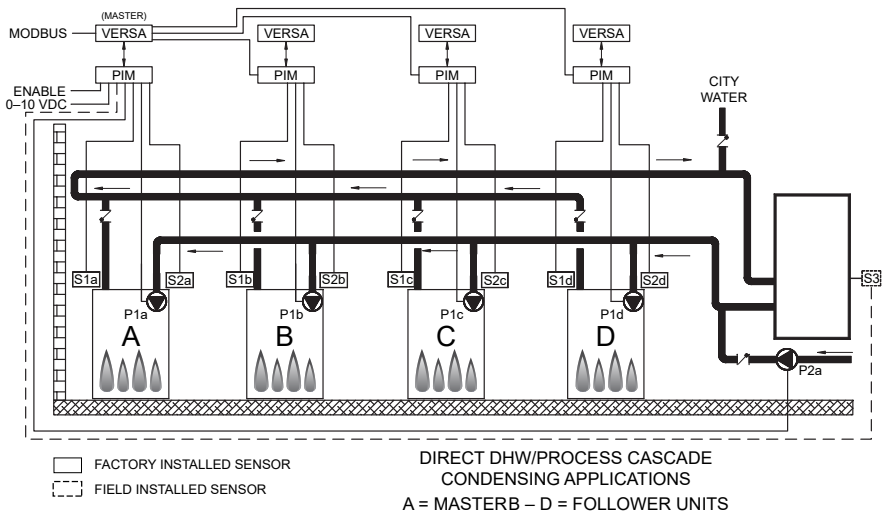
(MASTER)
MODBUS
VERSA
VERSA
VERSA
VERSA
PIM
PIM
PIM
PIM
ENABLE
0–10 VDC
CITY WATER
S1a
S2a
S1b
S2b
S1c
S2c
S1d
S2d
S3
P1a
P1b
P1c
P1d
A
B
C
D
P2a

FACTORY INSTALLED SENSOR
FIELD INSTALLED SENSOR

DIRECT DHW/PROCESS CASCADE
CONDENSING APPLICATIONS
A = MASTERB – D = FOLLOWER UNITS